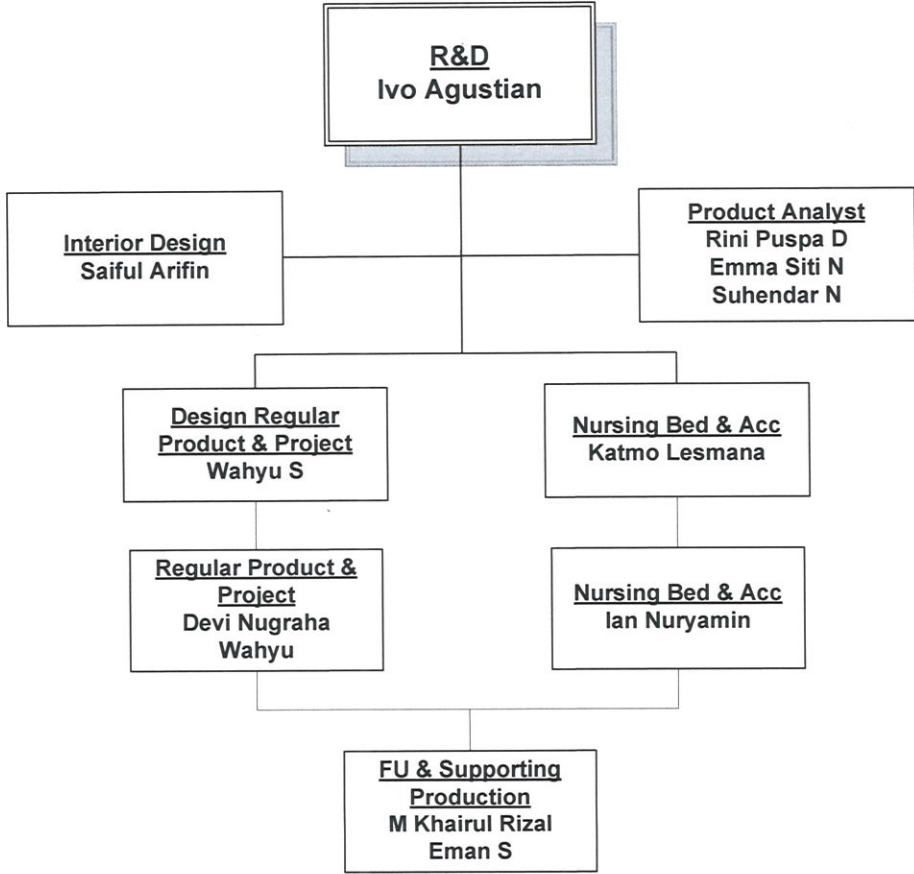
R&D
Ivo Agustian

Interior Design
Saiful Arifin

Product Analyst
Rini Puspa D
Emma Siti N
Suhendar N

Design Regular Product & Project
Wahyu S

Nursing Bed & Acc
Katmo Lesmana

Regular Product & Project
Devi Nugraha
Wahyu

Nursing Bed & Acc
Ian Nuryamin

FU & Supporting Production
M Khairul Rizal
Eman S